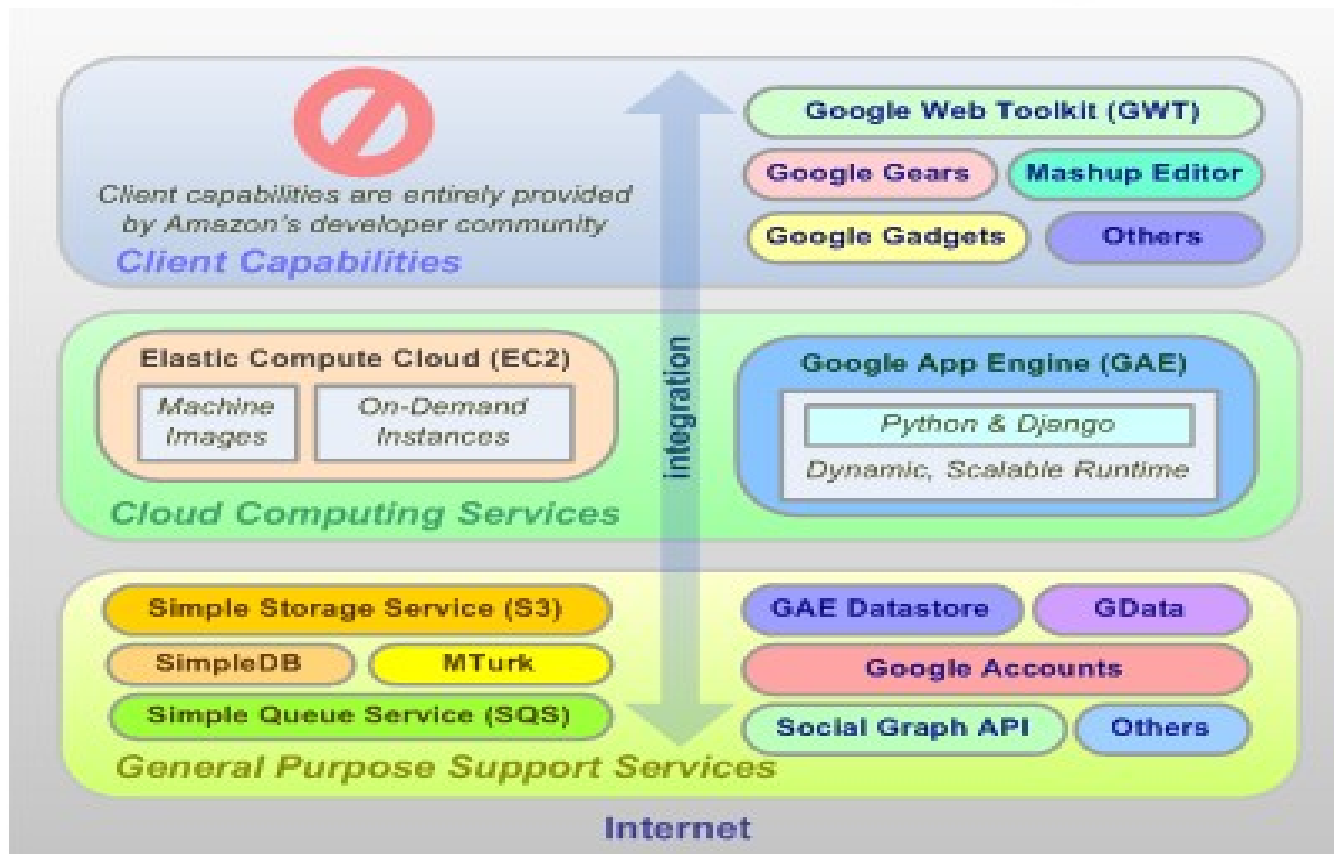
Client capabilities are entirely provided by Amazon's developer community

Client Capabilities

Google Web Toolkit (GWT)

Google Gears

Mashup Editor

Google Gadgets

Others

integration

Elastic Compute Cloud (EC2)

Machine Images

On-Demand Instances

Cloud Computing Services

Google App Engine (GAE)

Python & Django

Dynamic, Scalable Runtime

Simple Storage Service (S3)

SimpleDB

MTurk

Simple Queue Service (SQS)

General Purpose Support Services

GAE Datastore

GData

Google Accounts

Social Graph API

Others

Internet